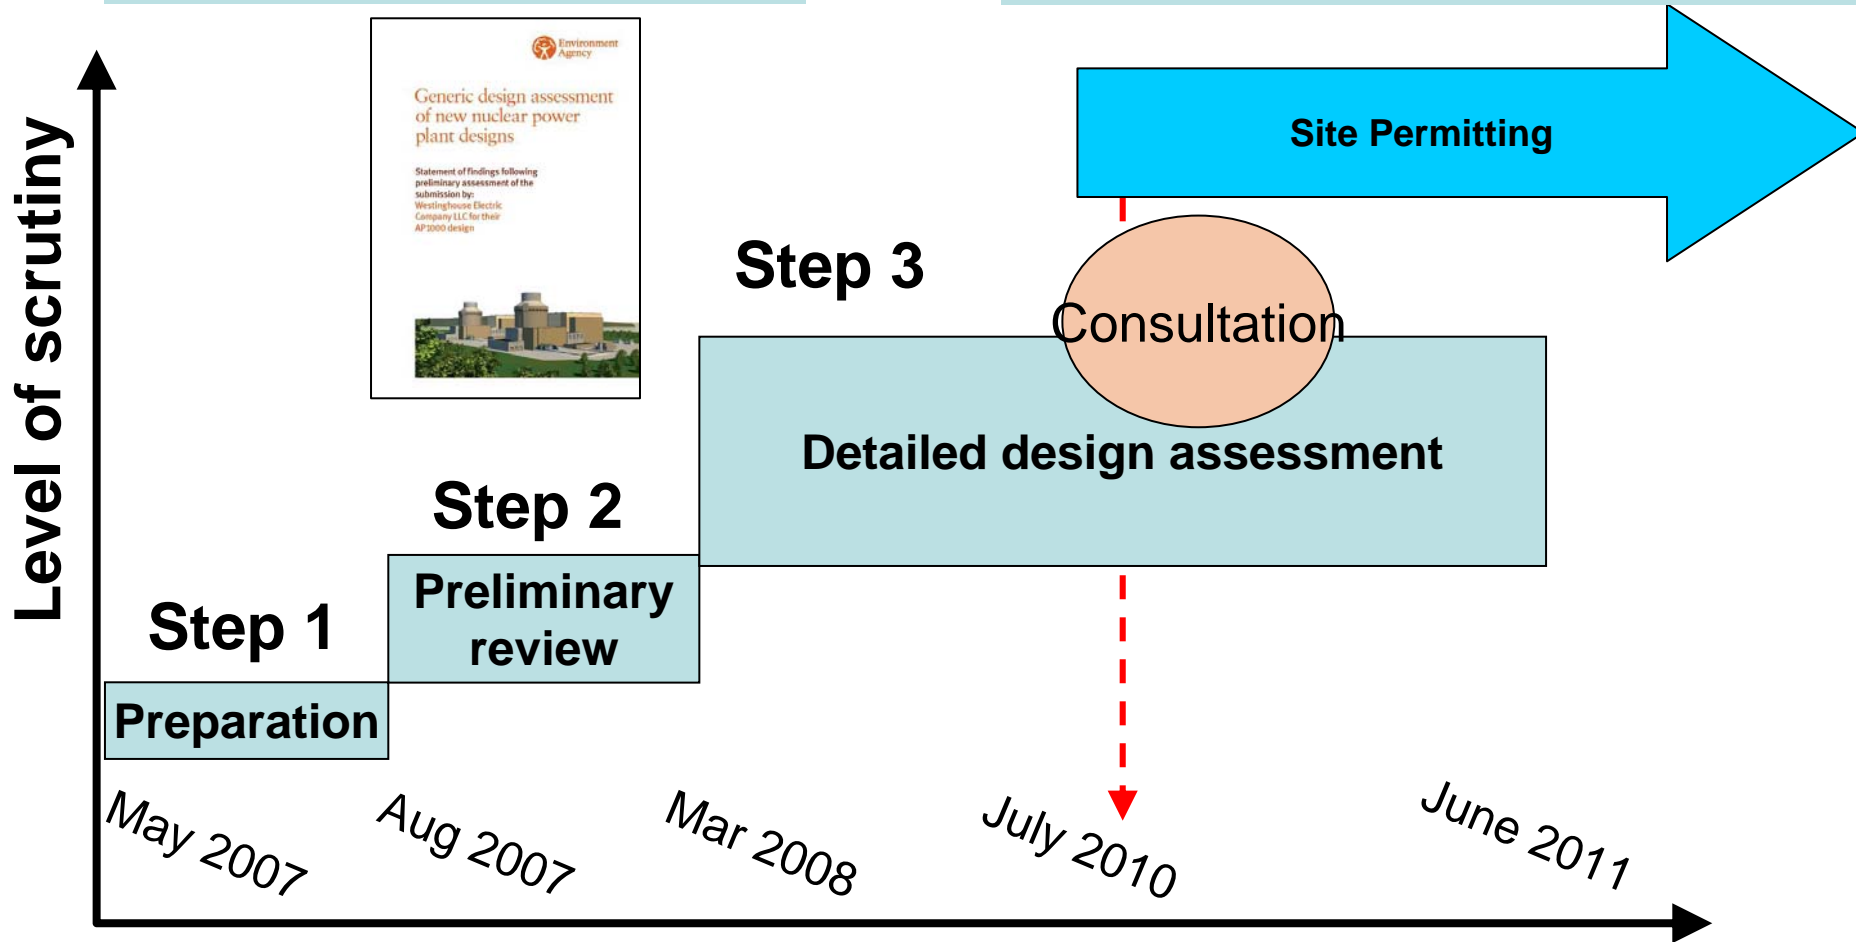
Level of scrutiny

Environment Agency

Generic design assessment of new nuclear power plant designs

Statement of findings following preliminary assessment of the submission by: Westinghouse Electric Company LLC for their AP1000 design

Site Permitting

Step 3

Consultation

Detailed design assessment

Step 2

Preliminary review

Step 1

Preparation

May 2007

Aug 2007

Mar 2008

July 2010

June 2011